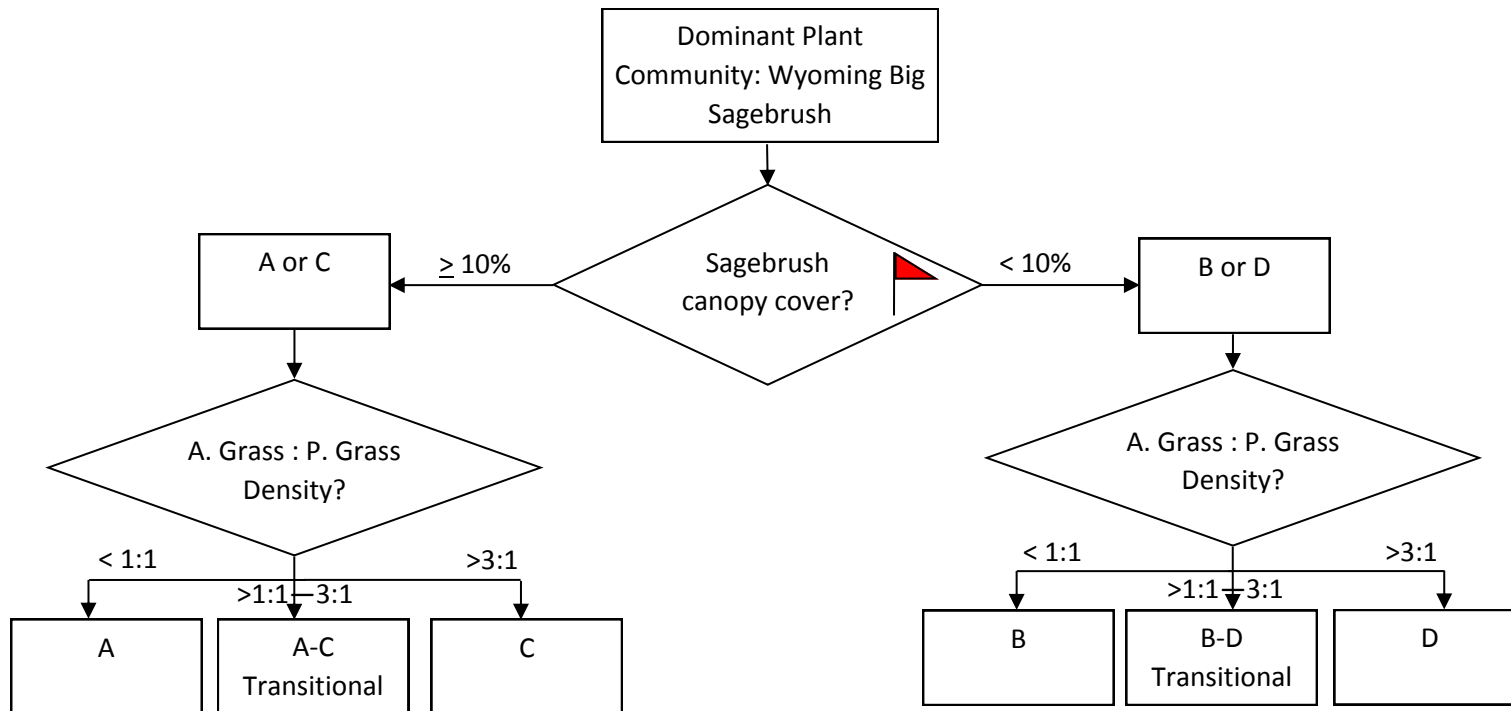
Dominant Plant Community: Wyoming Big Sagebrush

Sagebrush canopy cover?

$\geq$ 10%

A or C

< 10%

B or D

A. Grass : P. Grass Density?

< 1:1

>1:1 – 3:1

>3:1

A

A-C Transitional

C

A. Grass : P. Grass Density?

< 1:1

>1:1 – 3:1

>3:1

B

B-D Transitional

D